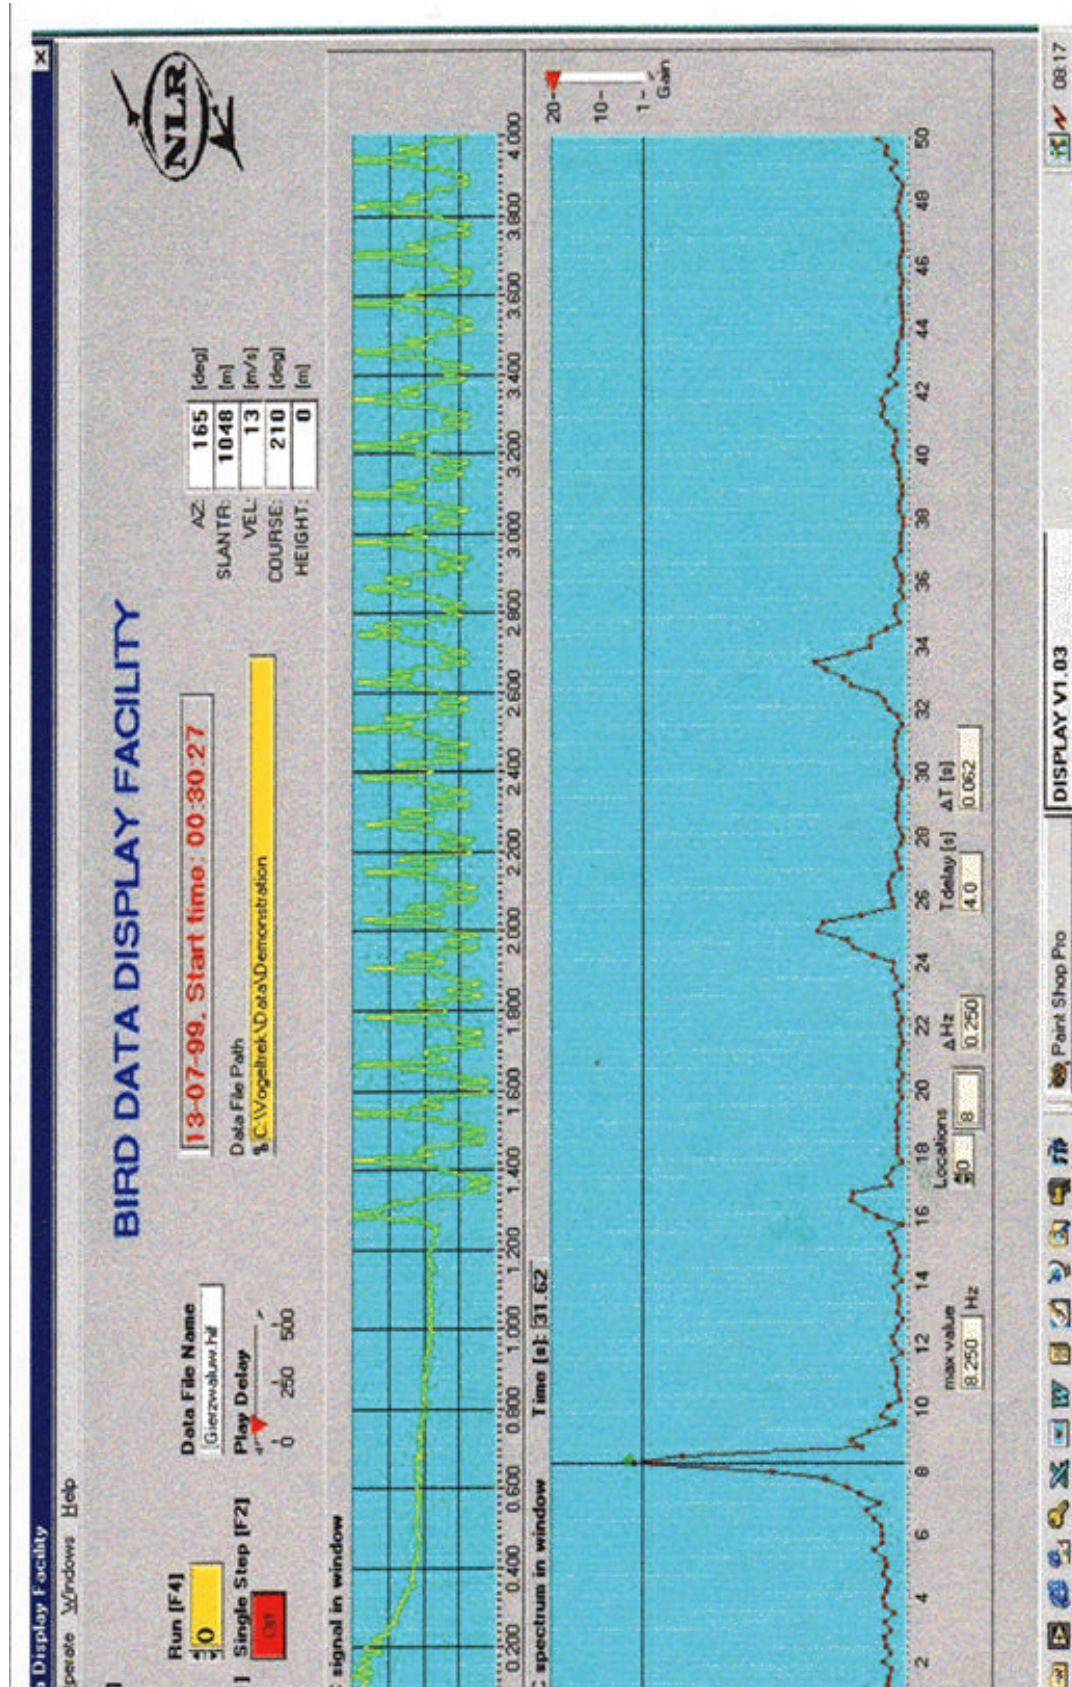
a Display Facility
perate Windows Help

Run [F4]
0

Single Step [F2]
Off

Data File Name
Gierzwaluw.hif

Play Delay
0 250 500

BIRD DATA DISPLAY FACILITY

13-07-99, Start time: 00:30:27

Data File Path
C:\Vogeltrek\Data\Demonstration

AZ: 165 [deg]
SLANTR: 1048 [m]
VEL: 13 [m/s]
COURSE: 210 [deg]
HEIGHT: 0 [m]

NLR

signal in window

0.200 0.400 0.600 0.800 1.000 1.200 1.400 1.600 1.800 2.000 2.200 2.400 2.600 2.800 3.000 3.200 3.400 3.600 3.800 4.000

spectrum in window

Time [s]: 31.62

20- 10- 1- Gain

2 4 6 8 10 12 14 16 18 20 22 24 26 28 30 32 34 36 38 40 42 44 46 48 50

max value 8.250 Hz

Locations 50 8

ΔHz 0.250

Tdelay [s] 4.0

ΔT [s] 0.062

Paint Shop Pro

DISPLAY V1.03

08:17